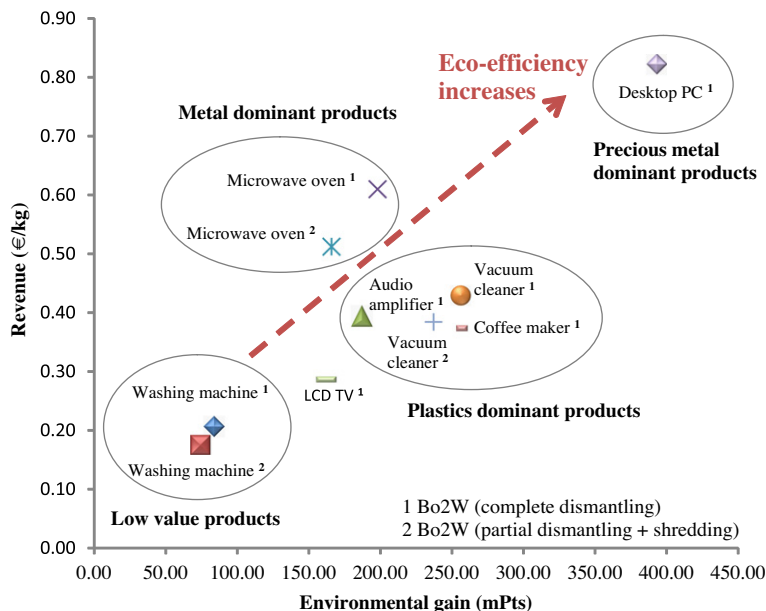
0.90
0.80
0.70
0.60
0.50
0.40
0.30
0.20
0.10
0.00

Revenue (€/kg)

Eco-efficiency increases

Desktop PC $^1$

Precious metal dominant products

Metal dominant products

Microwave oven $^1$

Microwave oven $^2$

Audio amplifier $^1$

Vacuum cleaner $^1$

Vacuum cleaner $^2$

Coffee maker $^1$

Plastics dominant products

Washing machine $^1$

Washing machine $^2$

LCD TV $^1$

Low value products

1 Bo2W (complete dismantling)
2 Bo2W (partial dismantling + shredding)

0.00 50.00 100.00 150.00 200.00 250.00 300.00 350.00 400.00 450.00

Environmental gain (mPts)